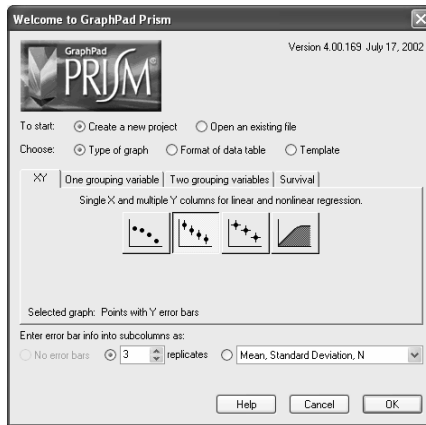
Welcome to GraphPad Prism

GraphPad PRISM

Version 4.00.169 July 17, 2002

To start: Create a new project Open an existing file

Choose: Type of graph Format of data table Template

XY | One grouping variable | Two grouping variables | Survival

Single X and multiple Y columns for linear and nonlinear regression.

Selected graph: Points with Y error bars

Enter error bar info into subcolumns as:

No error bars 3 replicates Mean, Standard Deviation, N

Help Cancel OK